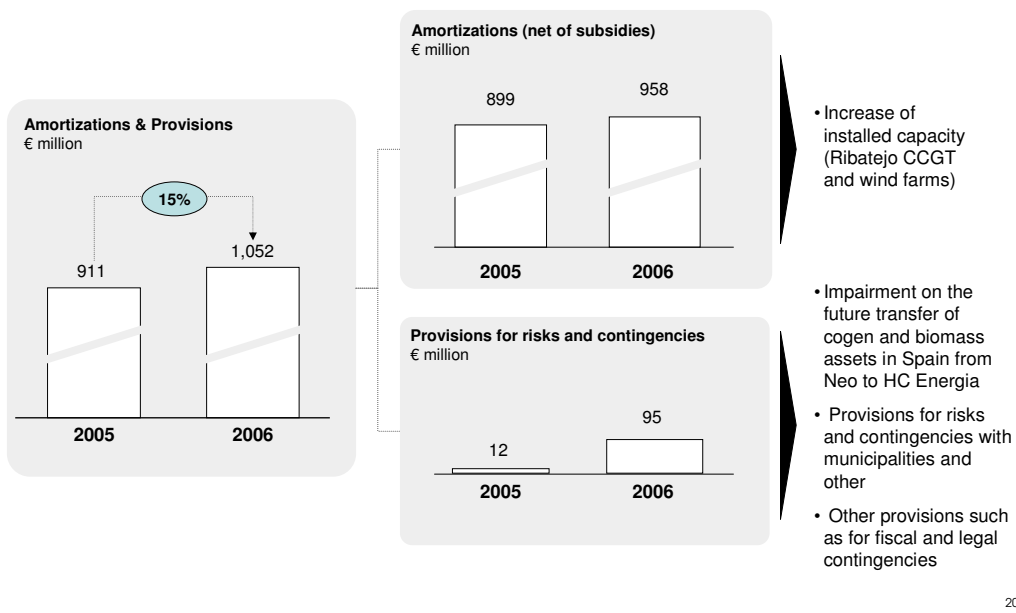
Amortizations & Provisions
€ million

15%

911

1,052

2005

2006

Amortizations (net of subsidies)
€ million

899

958

2005

2006

Provisions for risks and contingencies
€ million

12

95

2005

2006

• Increase of installed capacity (Ribatejo CCGT and wind farms)

• Impairment on the future transfer of cogen and biomass assets in Spain from Neo to HC Energia

• Provisions for risks and contingencies with municipalities and other

• Other provisions such as for fiscal and legal contingencies

20